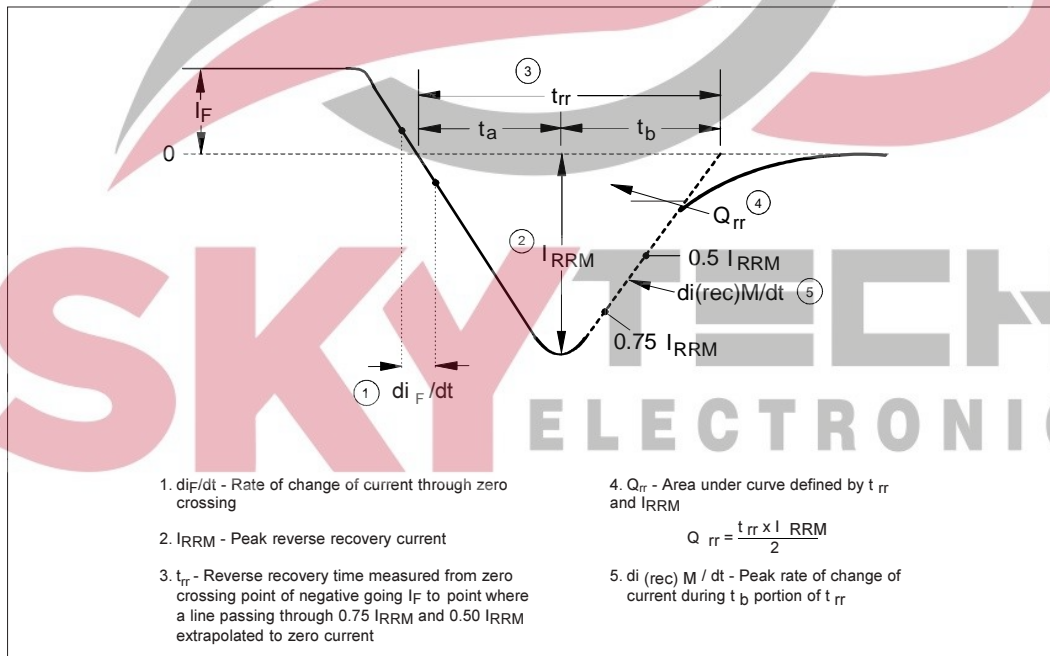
③ $t_{rr}$

$I_F$

$t_a$

$t_b$

0

④ $Q_{rr}$

② $I_{RRM}$

$0.5\ I_{RRM}$

di(rec)M/dt ⑤

$0.75\ I_{RRM}$

① $di_F/dt$

SKYTECH ELECTRONIC

1. $di_F/dt$ - Rate of change of current through zero crossing

2. $I_{RRM}$ - Peak reverse recovery current

3. $t_{rr}$ - Reverse recovery time measured from zero crossing point of negative going $I_F$ to point where a line passing through 0.75 $I_{RRM}$ and 0.50 $I_{RRM}$ extrapolated to zero current

4. $Q_{rr}$ - Area under curve defined by $t_{rr}$ and $I_{RRM}$

$Q_{rr} = \frac{t_{rr} \times I_{RRM}}{2}$

5. $di_{(rec)M}/dt$ - Peak rate of change of current during $t_b$ portion of $t_{rr}$